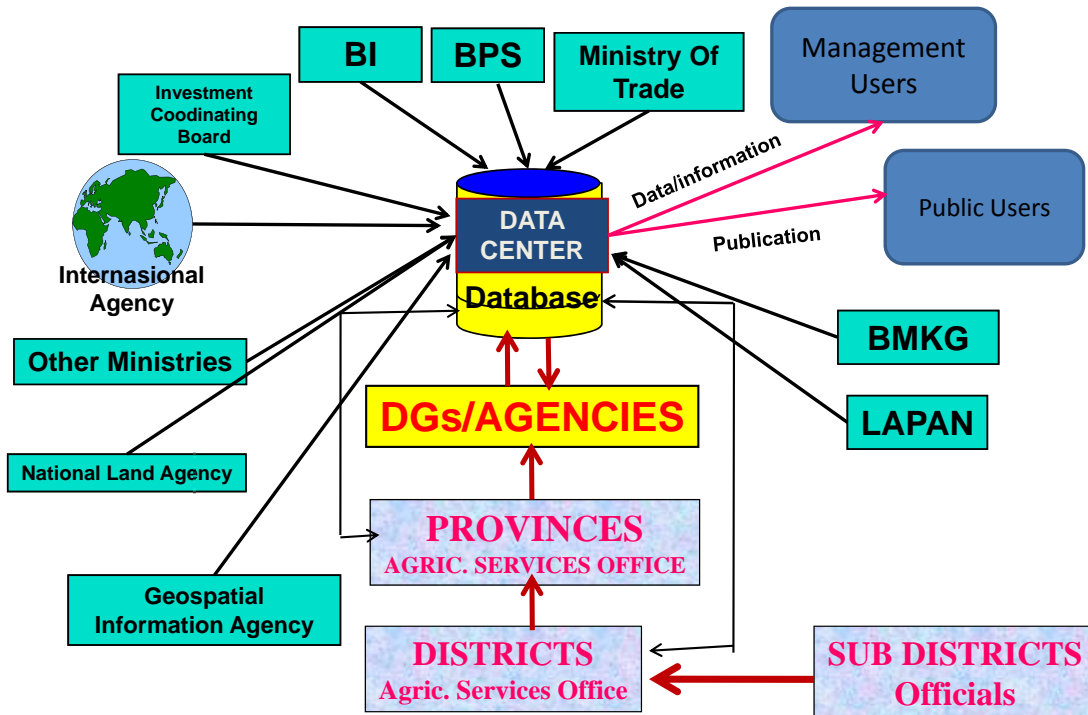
BI

BPS

Ministry Of Trade

Management Users

Investment Coodinating Board

Data/information

Public Users

DATA CENTER

Publication

Internasional Agency

Database

BMKG

Other Ministries

DGs/AGENCIES

LAPAN

National Land Agency

PROVINCES
AGRIC. SERVICES OFFICE

Geospatial Information Agency

DISTRICTS
Agric. Services Office

SUB DISTRICTS
Officials